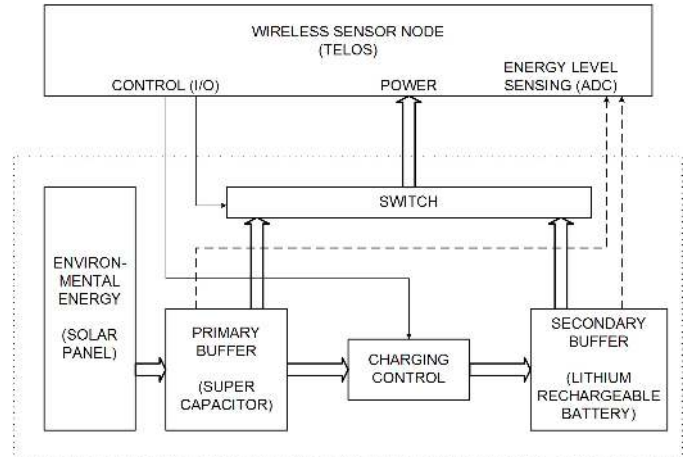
WIRELESS SENSOR NODE
(TELOS)

CONTROL (I/O)

POWER

ENERGY LEVEL
SENSING (ADC)

SWITCH

ENVIRON-
MENTAL
ENERGY

(SOLAR
PANEL)

PRIMARY
BUFFER

(SUPER
CAPACITOR)

CHARGING
CONTROL

SECONDARY
BUFFER

(LITHIUM
RECHARGEABLE
BATTERY)